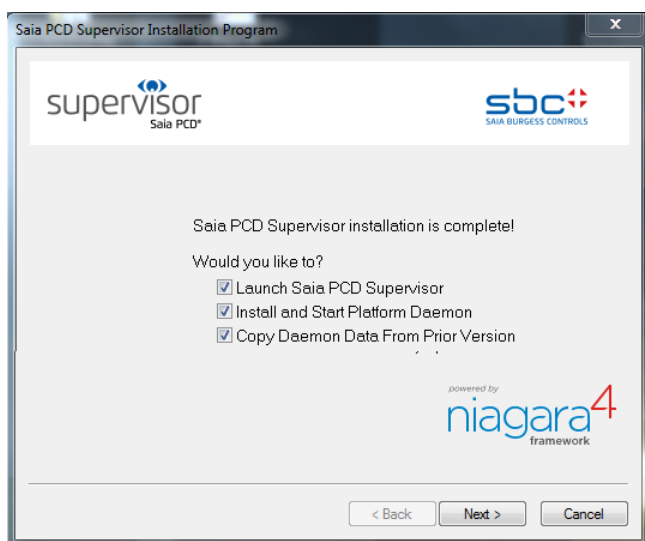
Saia PCD Supervisor Installation Program

x

supervisor
Saia PCD®

sbc
SAIA BURGESS CONTROLS

Saia PCD Supervisor installation is complete!

Would you like to?

☑ Launch Saia PCD Supervisor
☑ Install and Start Platform Daemon
☑ Copy Daemon Data From Prior Version

powered by
niagara4
framework

< Back
Next >
Cancel